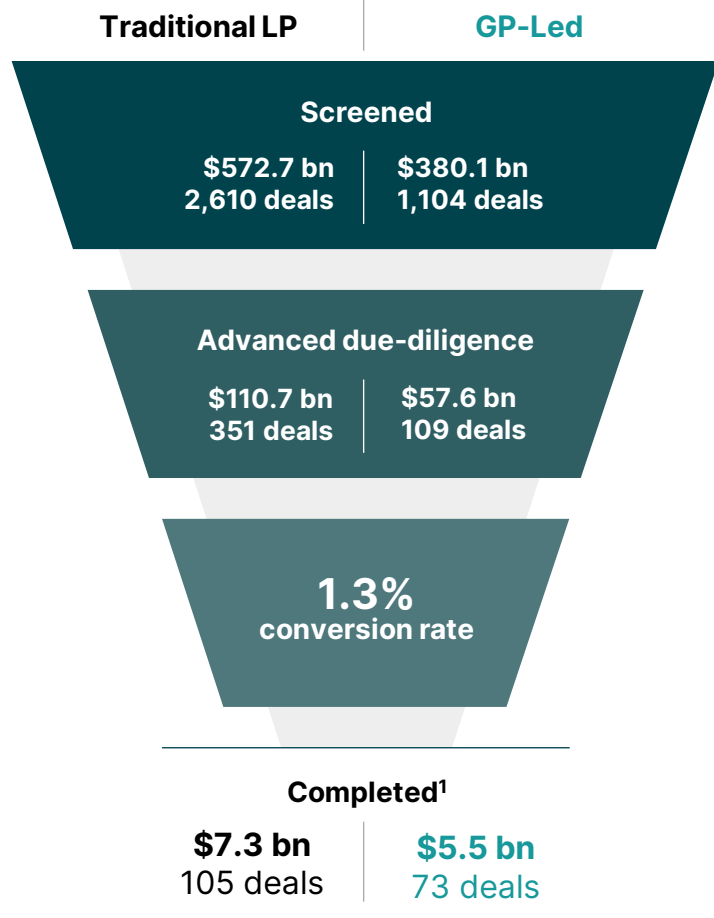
Traditional LP
GP-Led

Screened

$572.7 bn
2,610 deals

$380.1 bn
1,104 deals

Advanced due-diligence

$110.7 bn
351 deals

$57.6 bn
109 deals

1.3%
conversion rate

Completed$^1$

$7.3 bn
105 deals

$5.5 bn
73 deals